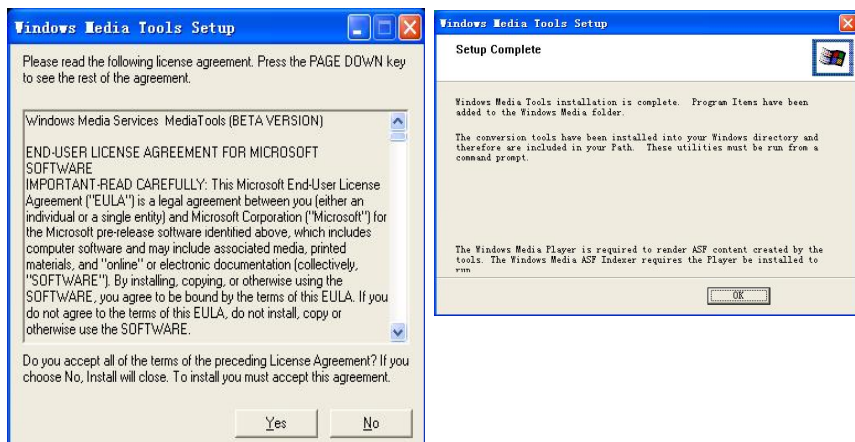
Windows Media Tools Setup

Please read the following license agreement. Press the PAGE DOWN key to see the rest of the agreement.

Windows Media Services MediaTools (BETA VERSION)

END-USER LICENSE AGREEMENT FOR MICROSOFT SOFTWARE
IMPORTANT-READ CAREFULLY: This Microsoft End-User License Agreement ("EULA") is a legal agreement between you (either an individual or a single entity) and Microsoft Corporation ("Microsoft") for the Microsoft pre-release software identified above, which includes computer software and may include associated media, printed materials, and "online" or electronic documentation (collectively, "SOFTWARE"). By installing, copying, or otherwise using the SOFTWARE, you agree to be bound by the terms of this EULA. If you do not agree to the terms of this EULA, do not install, copy or otherwise use the SOFTWARE.

Do you accept all of the terms of the preceding License Agreement? If you choose No, Install will close. To install you must accept this agreement.

Yes No

Windows Media Tools Setup

Setup Complete

Windows Media Tools installation is complete. Program Items have been added to the Windows Media folder.

The conversion tools have been installed into your Windows directory and therefore are included in your Path. These utilities must be run from a command prompt.

The Windows Media Player is required to render ASF content created by the tools. The Windows Media ASF Indexer requires the Player be installed to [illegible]

OK